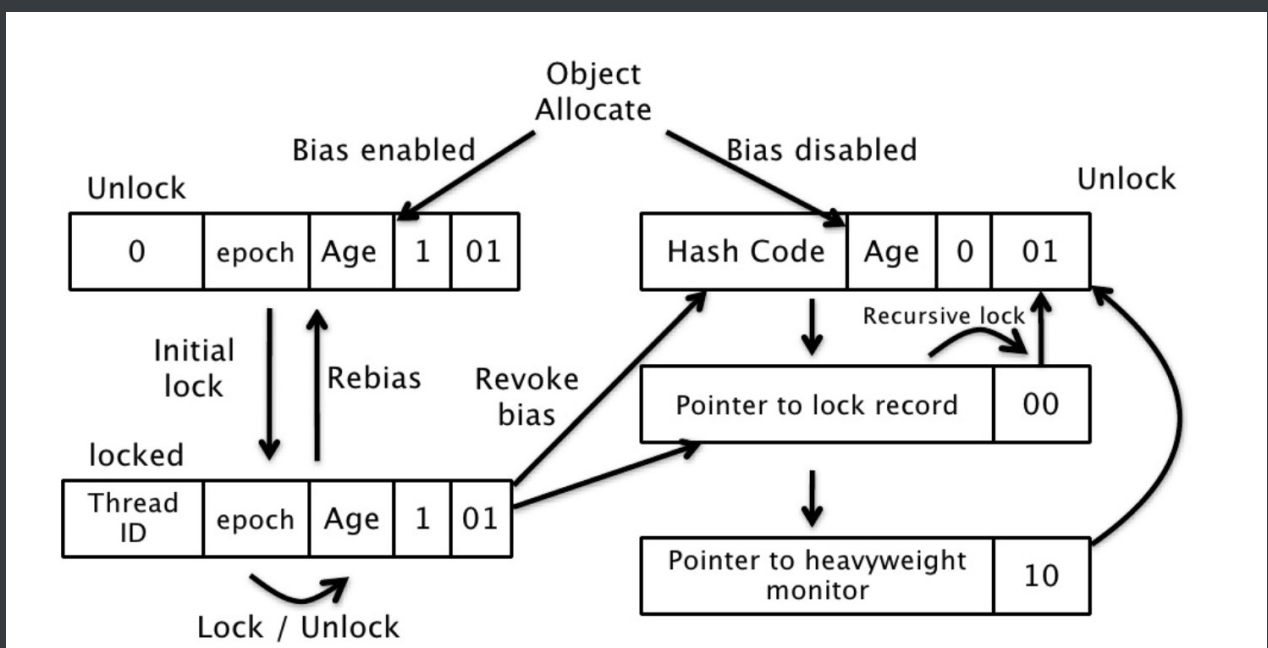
Object Allocate

Bias enabled

Bias disabled

Unlock

| 0 | epoch | Age | 1 | 01 |
|---|---|---|---|---|

Unlock

| Hash Code | Age | 0 | 01 |
|---|---|---|---|

Initial lock

Rebias

Revoke bias

Recursive lock

| Pointer to lock record | 00 |
|---|---|

locked

| Thread ID | epoch | Age | 1 | 01 |
|---|---|---|---|---|

| Pointer to heavyweight monitor | 10 |
|---|---|

Lock / Unlock